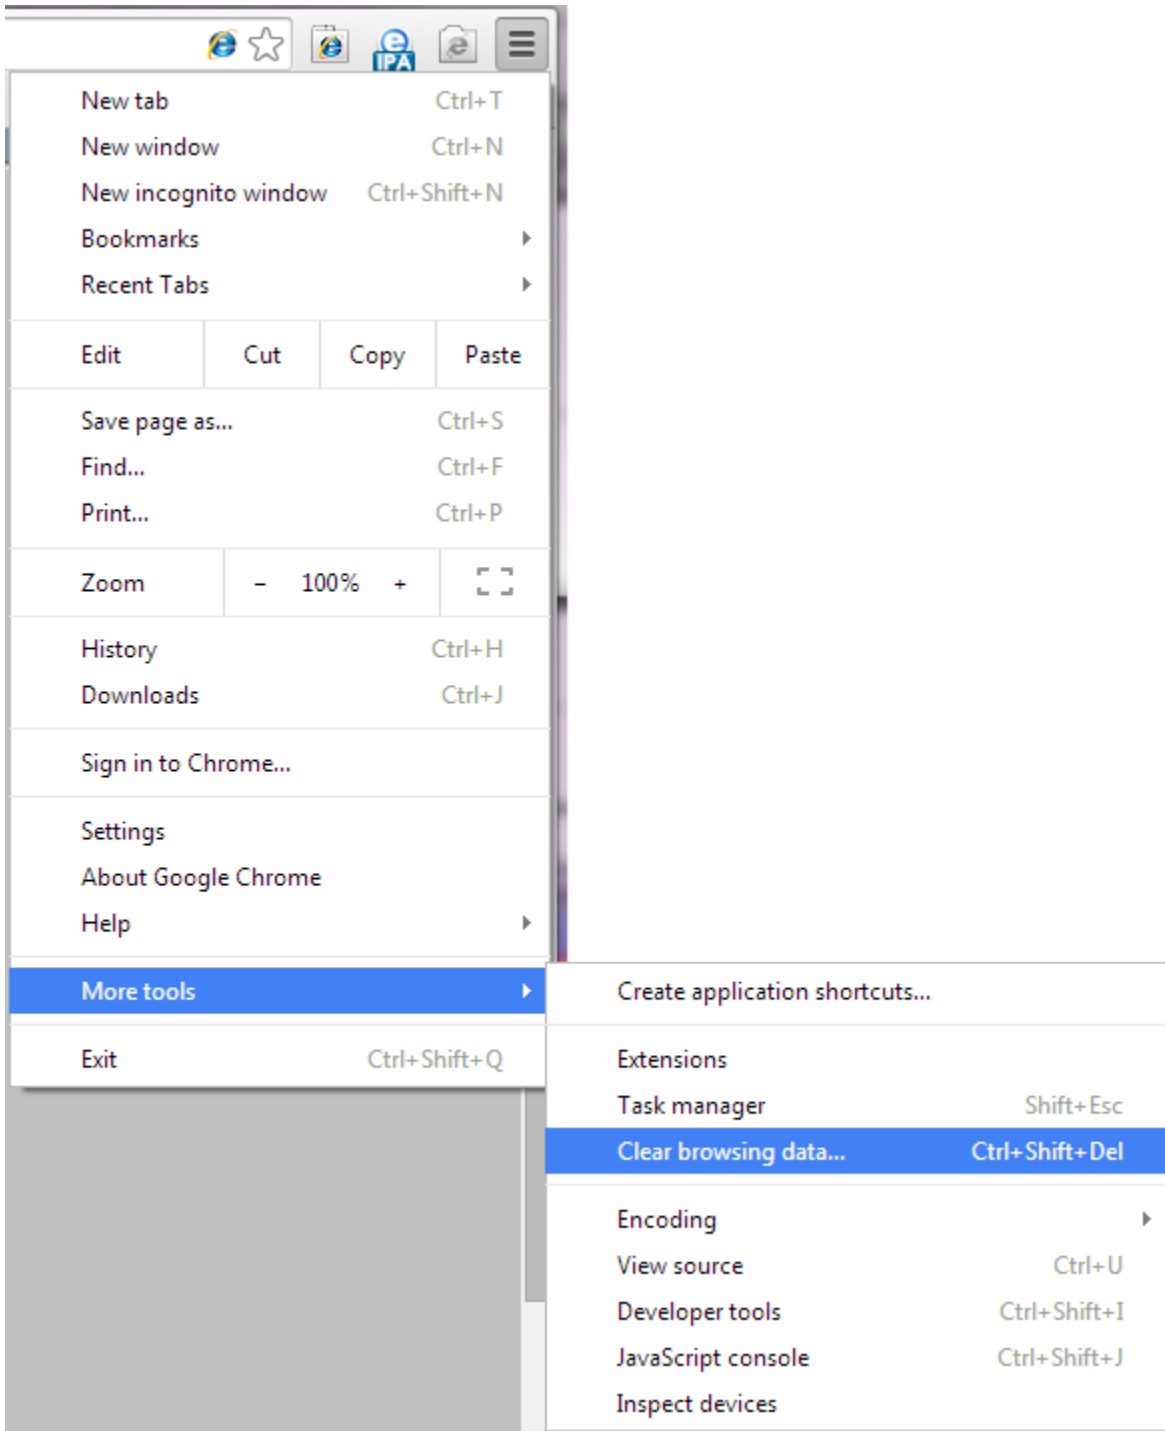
IPA

New tab Ctrl+T
New window Ctrl+N
New incognito window Ctrl+Shift+N
Bookmarks
Recent Tabs

| Edit | Cut | Copy | Paste |
|---|---|---|---|

Save page as... Ctrl+S
Find... Ctrl+F
Print... Ctrl+P

Zoom – 100% +

History Ctrl+H
Downloads Ctrl+J

Sign in to Chrome...

Settings
About Google Chrome
Help

More tools

Exit Ctrl+Shift+Q

Create application shortcuts...

Extensions
Task manager Shift+Esc
Clear browsing data... Ctrl+Shift+Del

Encoding
View source Ctrl+U
Developer tools Ctrl+Shift+I
JavaScript console Ctrl+Shift+J
Inspect devices